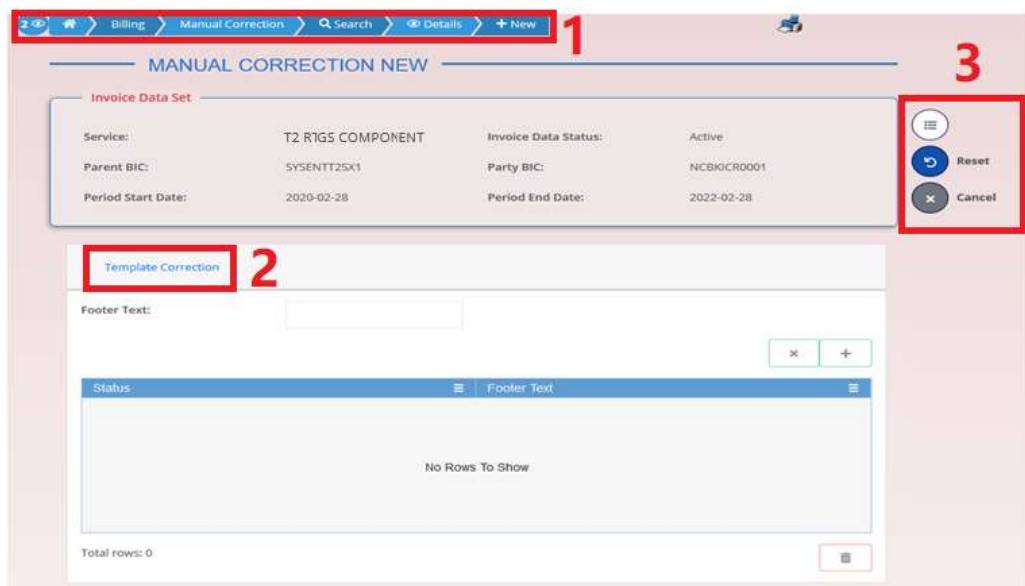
2 Billing Manual Correction Search Details + New 1

MANUAL CORRECTION NEW

3

Invoice Data Set

| | | | |
|---|---|---|---|
| Service: | T2 RTGS COMPONENT | Invoice Data Status: | Active |
| Parent BIC: | SYSENTT2SX1 | Party BIC: | NCBKICR0001 |
| Period Start Date: | 2020-02-28 | Period End Date: | 2022-02-28 |

Reset

Cancel

Template Correction 2

Footer Text:

× +

| Status | Footer Text |
|---|---|
| No Rows To Show | |

Total rows: 0